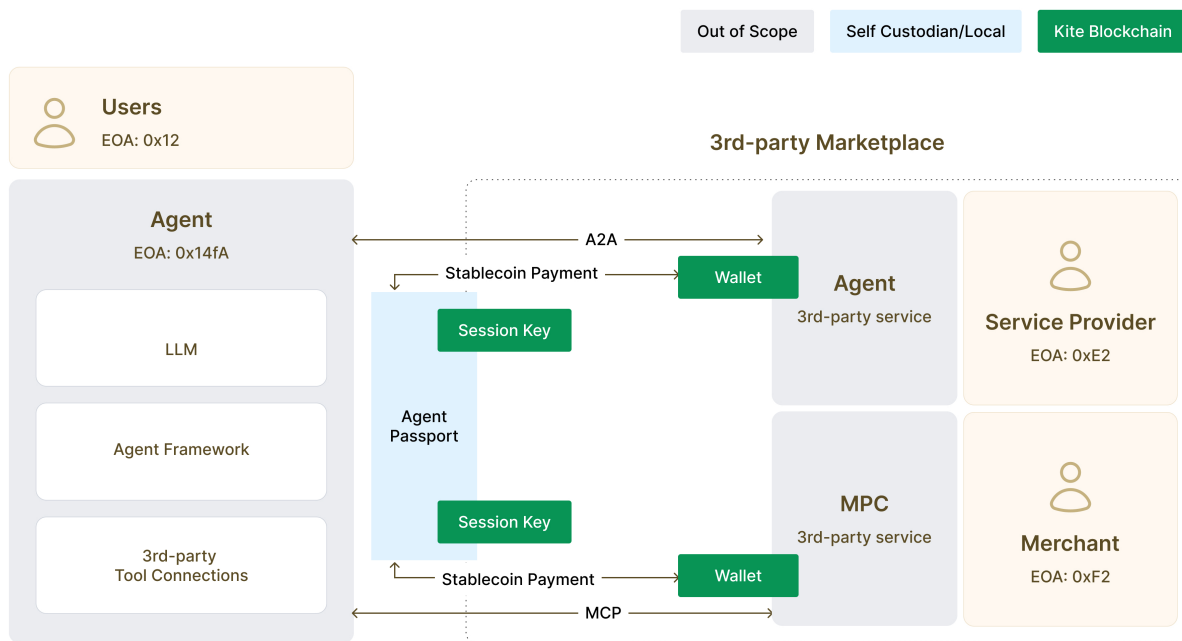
Out of Scope
Self Custodian/Local
Kite Blockchain

Users
EOA: 0x12

3rd-party Marketplace

Agent
EOA: 0x14fA

LLM

Agent Framework

3rd-party
Tool Connections

A2A

Stablecoin Payment

Wallet

Session Key

Agent
Passport

Session Key

Stablecoin Payment

Wallet

MCP

Agent
3rd-party service

MPC
3rd-party service

Service Provider
EOA: 0xE2

Merchant
EOA: 0xF2